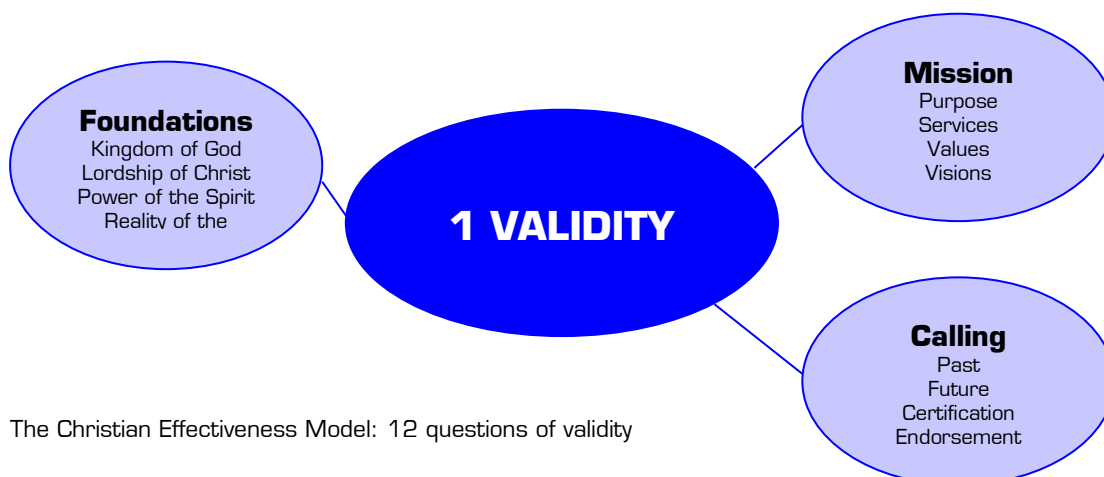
Foundations
Kingdom of God
Lordship of Christ
Power of the Spirit
Reality of the

1 VALIDITY

Mission
Purpose
Services
Values
Visions

Calling
Past
Future
Certification
Endorsement

The Christian Effectiveness Model: 12 questions of validity